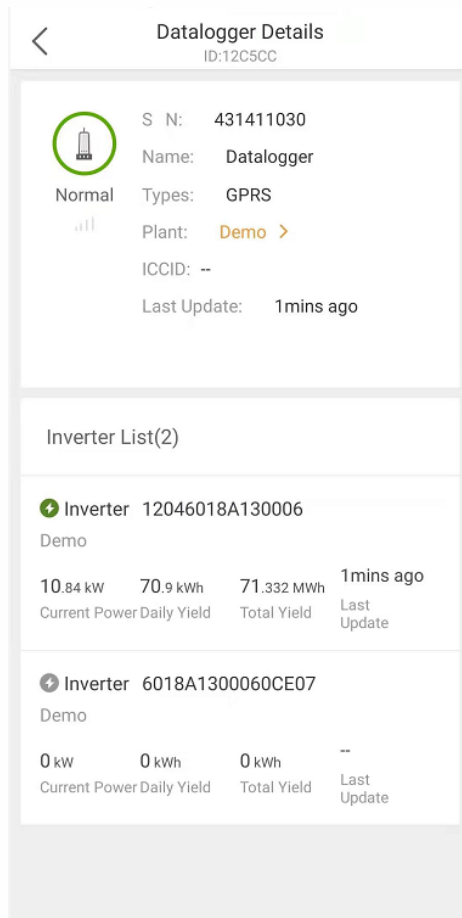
Datalogger Details
ID:12C5CC

Normal

S N: 431411030
Name: Datalogger
Types: GPRS
Plant: Demo >
ICCID: --
Last Update: 1mins ago

Inverter List(2)

Inverter 12046018A130006
Demo

| 10.84 kW | 70.9 kWh | 71.332 MWh | 1mins ago |
|---|---|---|---|
| Current Power | Daily Yield | Total Yield | Last Update |

Inverter 6018A1300060CE07
Demo

| 0 kW | 0 kWh | 0 kWh | -- |
|---|---|---|---|
| Current Power | Daily Yield | Total Yield | Last Update |